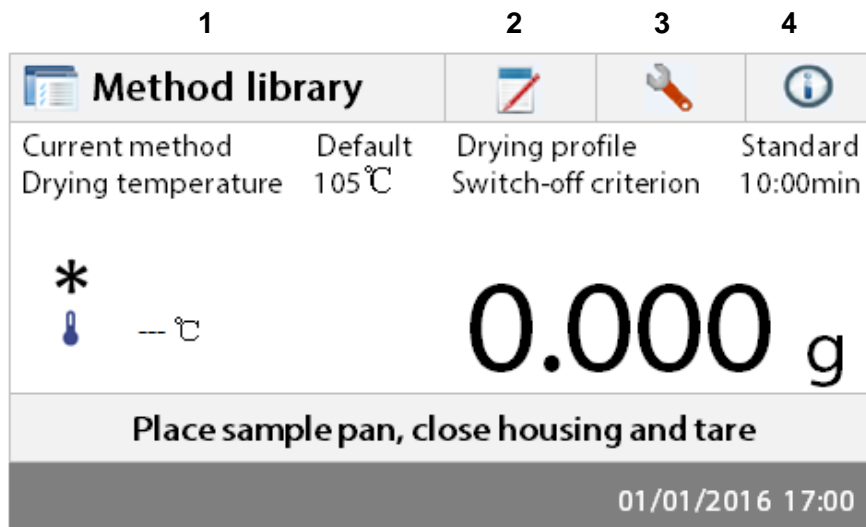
1 2 3 4

Method library

Current method Default Drying profile Standard
Drying temperature 105℃ Switch-off criterion 10:00min

*

--- ℃

0.000 g

Place sample pan, close housing and tare

01/01/2016 17:00